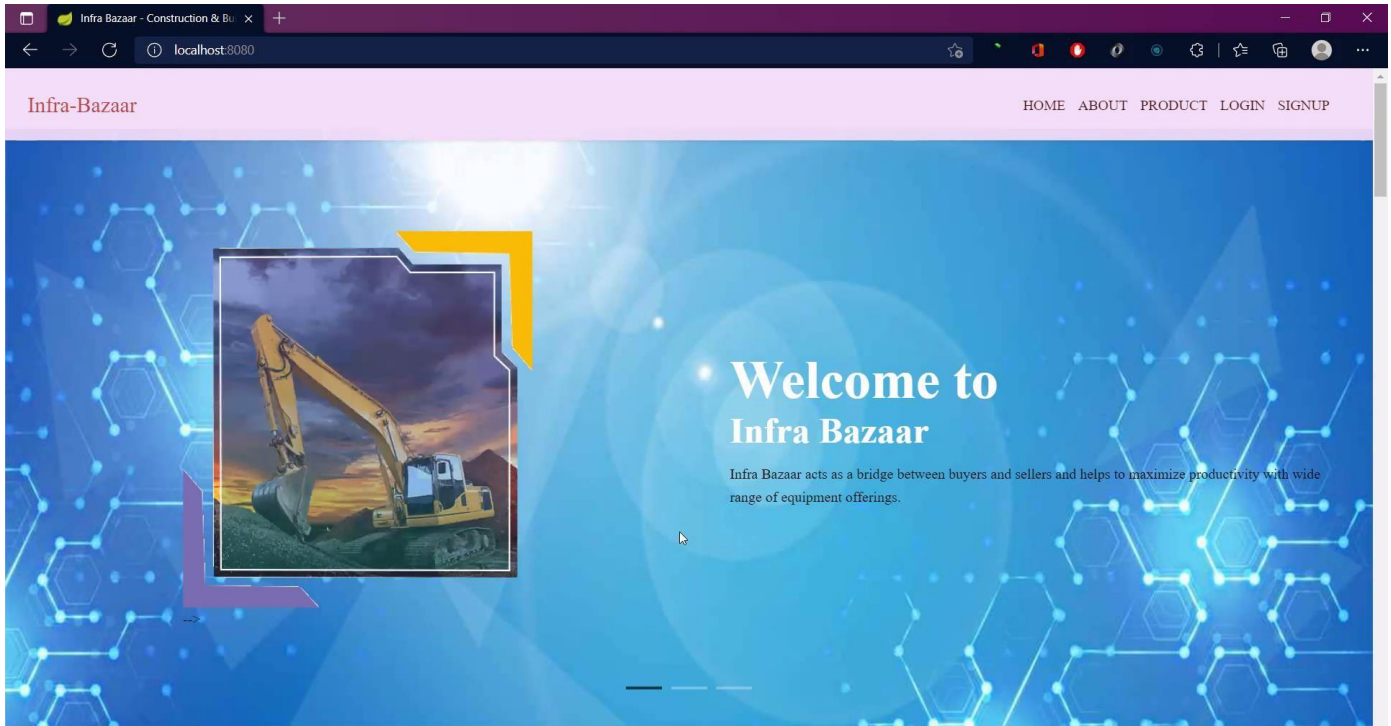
Infra Bazaar - Construction & Bu ×

localhost:8080

Infra-Bazaar

HOME ABOUT PRODUCT LOGIN SIGNUP

Welcome to
Infra Bazaar

Infra Bazaar acts as a bridge between buyers and sellers and helps to maximize productivity with wide range of equipment offerings.

-->